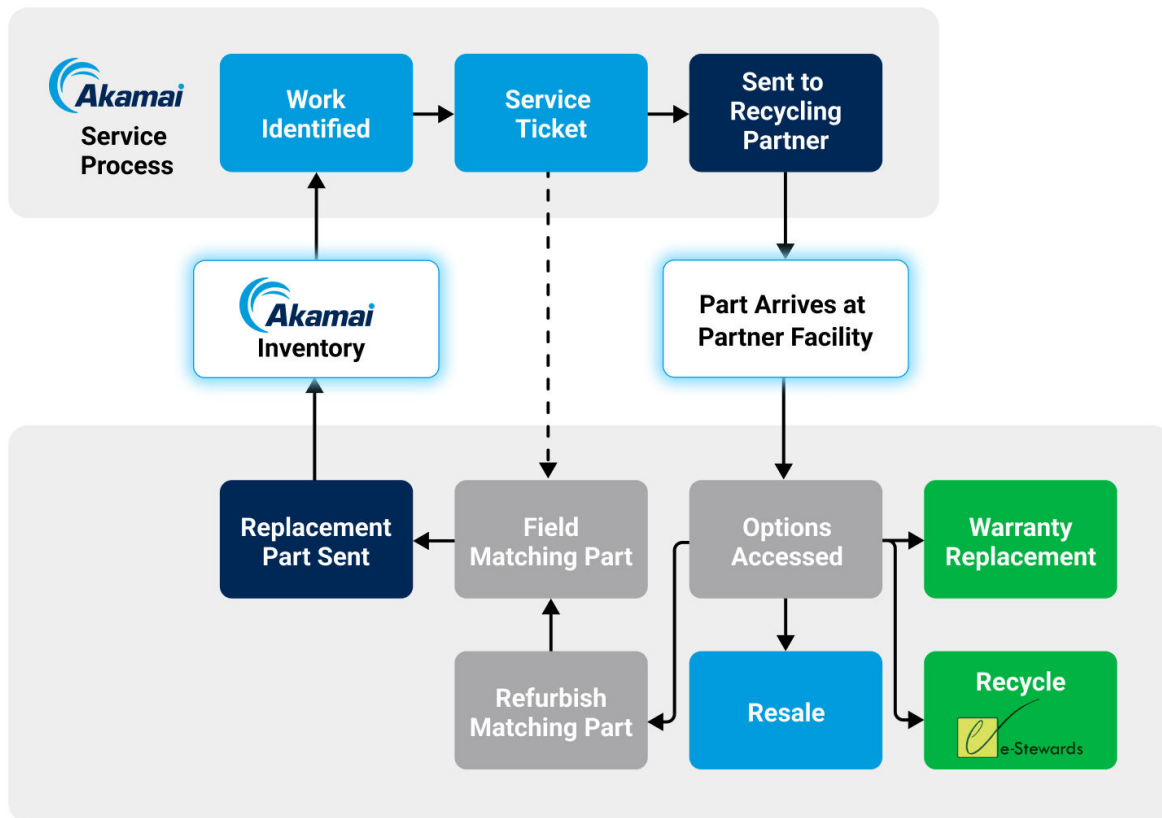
Akamai Service Process

Work Identified

Service Ticket

Sent to Recycling Partner

Akamai Inventory

Part Arrives at Partner Facility

Replacement Part Sent

Field Matching Part

Options Accessed

Warranty Replacement

Refurbish Matching Part

Resale

Recycle

e-Stewards